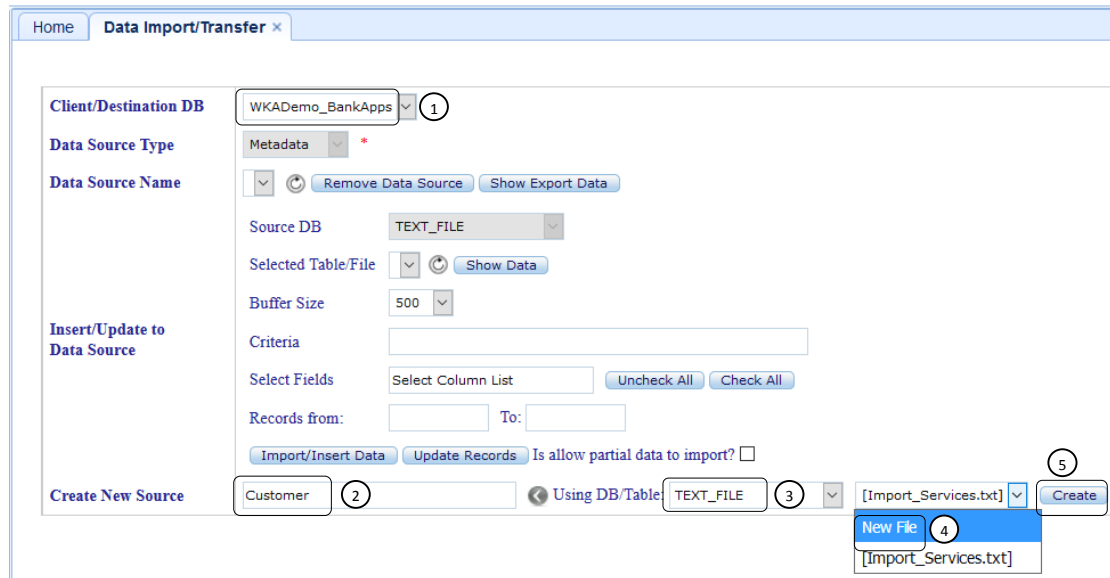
Home | Data Import/Transfer ×

Client/Destination DB | WKADemo_BankApps | 1

Data Source Type | Metadata | *

Data Source Name | Remove Data Source | Show Export Data

Source DB | TEXT_FILE

Selected Table/File | Show Data

Buffer Size | 500

Insert/Update to Data Source

Criteria

Select Fields | Select Column List | Uncheck All | Check All

Records from: | To:

Import/Insert Data | Update Records | Is allow partial data to import?

Create New Source | Customer | 2 | Using DB/Table: | TEXT_FILE | 3 | [Import_Services.txt] | 5 | Create

New File | 4

[Import_Services.txt]